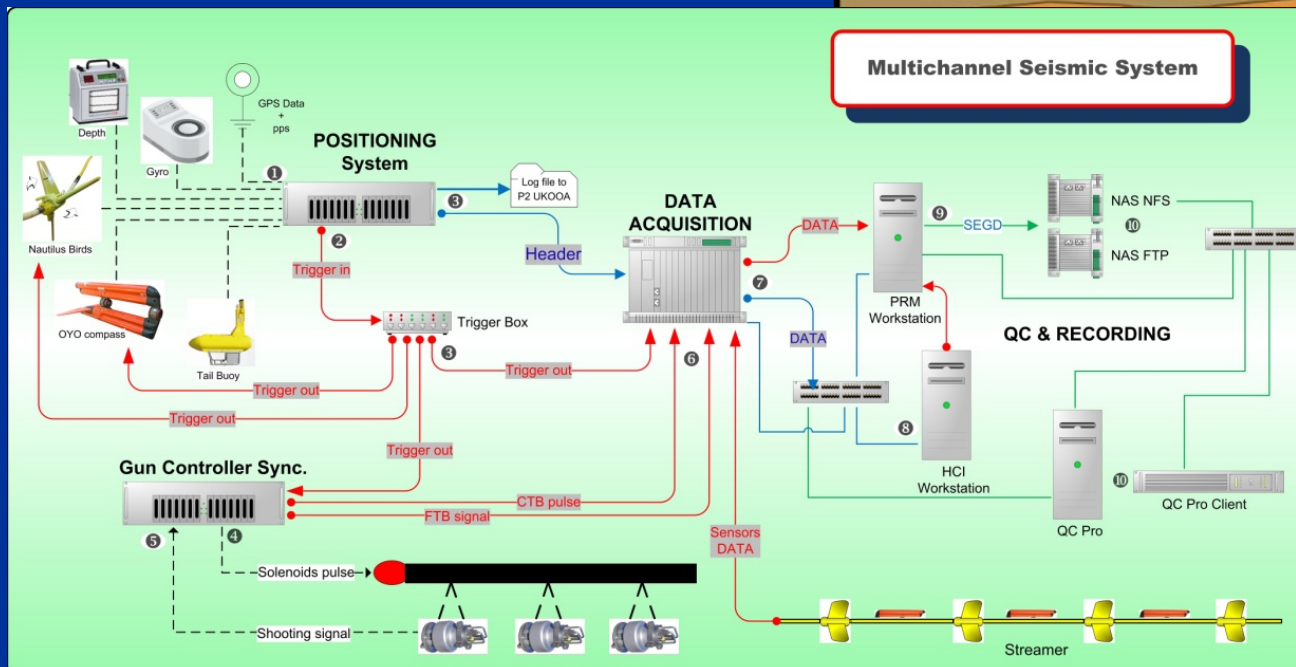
Multichannel Seismic System

Depth

Gyro

GPS Data + pps

Nautilus Birds

❶

POSITIONING System

❸

Log file to P2 UKOOA

❷

Trigger in

Header

DATA ACQUISITION

DATA

❾

SEGD

NAS NFS

❿

NAS FTP

❼

PRM Workstation

OYO compass

Trigger Box

Tail Buoy

❸

Trigger out

❻

DATA

QC & RECORDING

Trigger out

Trigger out

Trigger out

❽

HCI Workstation

Gun Controller Sync.

CTB pulse

FTB signal

❿

QC Pro Client

QC Pro

❺

❹

Sensors DATA

Solenoids pulse

Shooting signal

Streamer